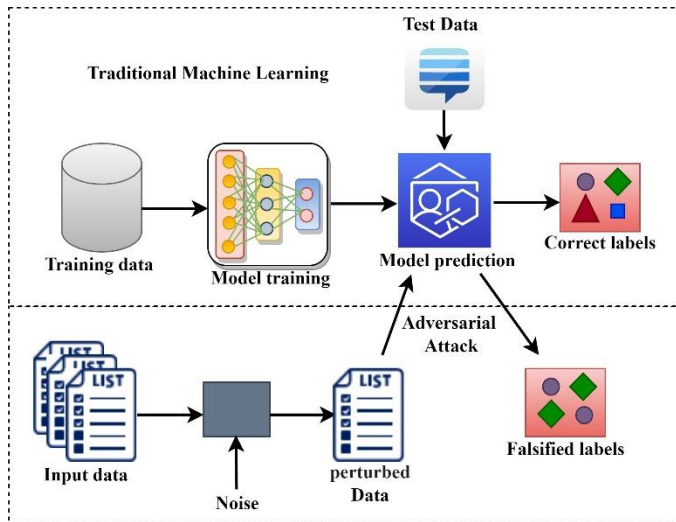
Test Data

Traditional Machine Learning

Training data

Model training

Model prediction

Correct labels

LIST

LIST

LIST

LIST

Adversarial Attack

Input data

Noise

perturbed Data

Falsified labels